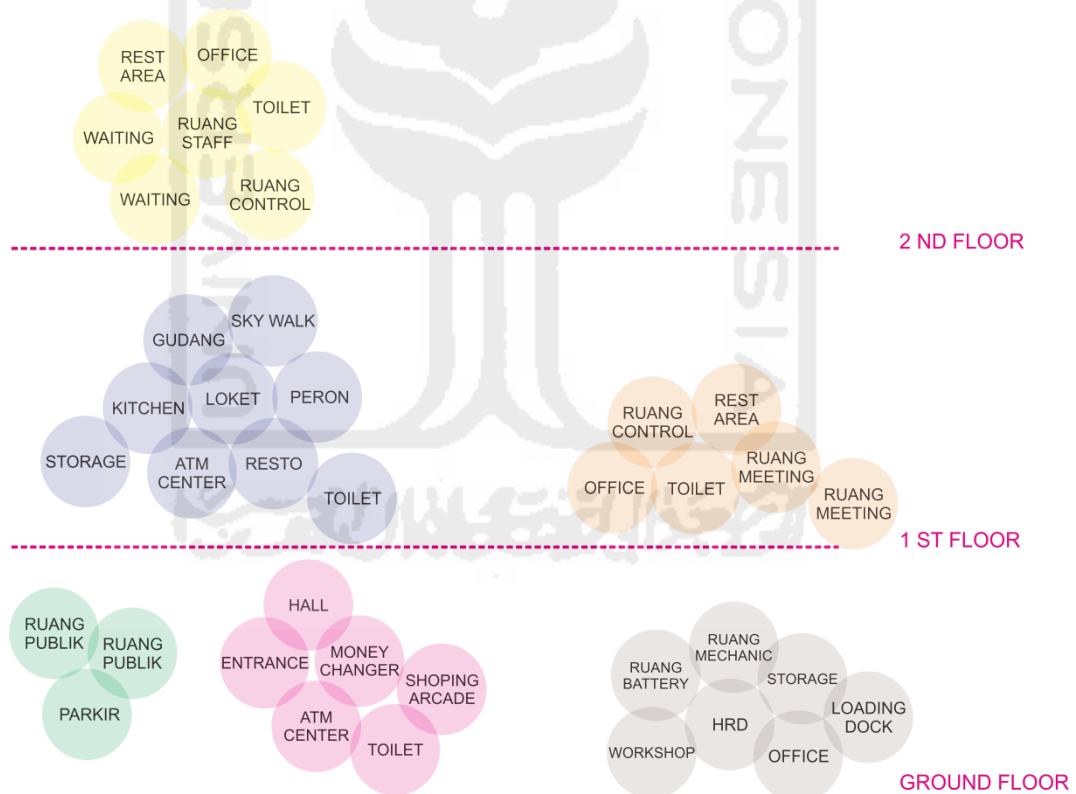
REST AREA
OFFICE
TOILET
WAITING
RUANG STAFF
WAITING
RUANG CONTROL

2 ND FLOOR

GUDANG
SKY WALK
KITCHEN
LOKET
PERON
STORAGE
ATM CENTER
RESTO
TOILET

RUANG CONTROL
REST AREA
OFFICE
TOILET
RUANG MEETING
RUANG MEETING

1 ST FLOOR

RUANG PUBLIK
RUANG PUBLIK
PARKIR

HALL
ENTRANCE
MONEY CHANGER
SHOPING ARCADE
ATM CENTER
TOILET

RUANG MECHANIC
RUANG BATTERY
STORAGE
LOADING DOCK
HRD
WORKSHOP
OFFICE

GROUND FLOOR